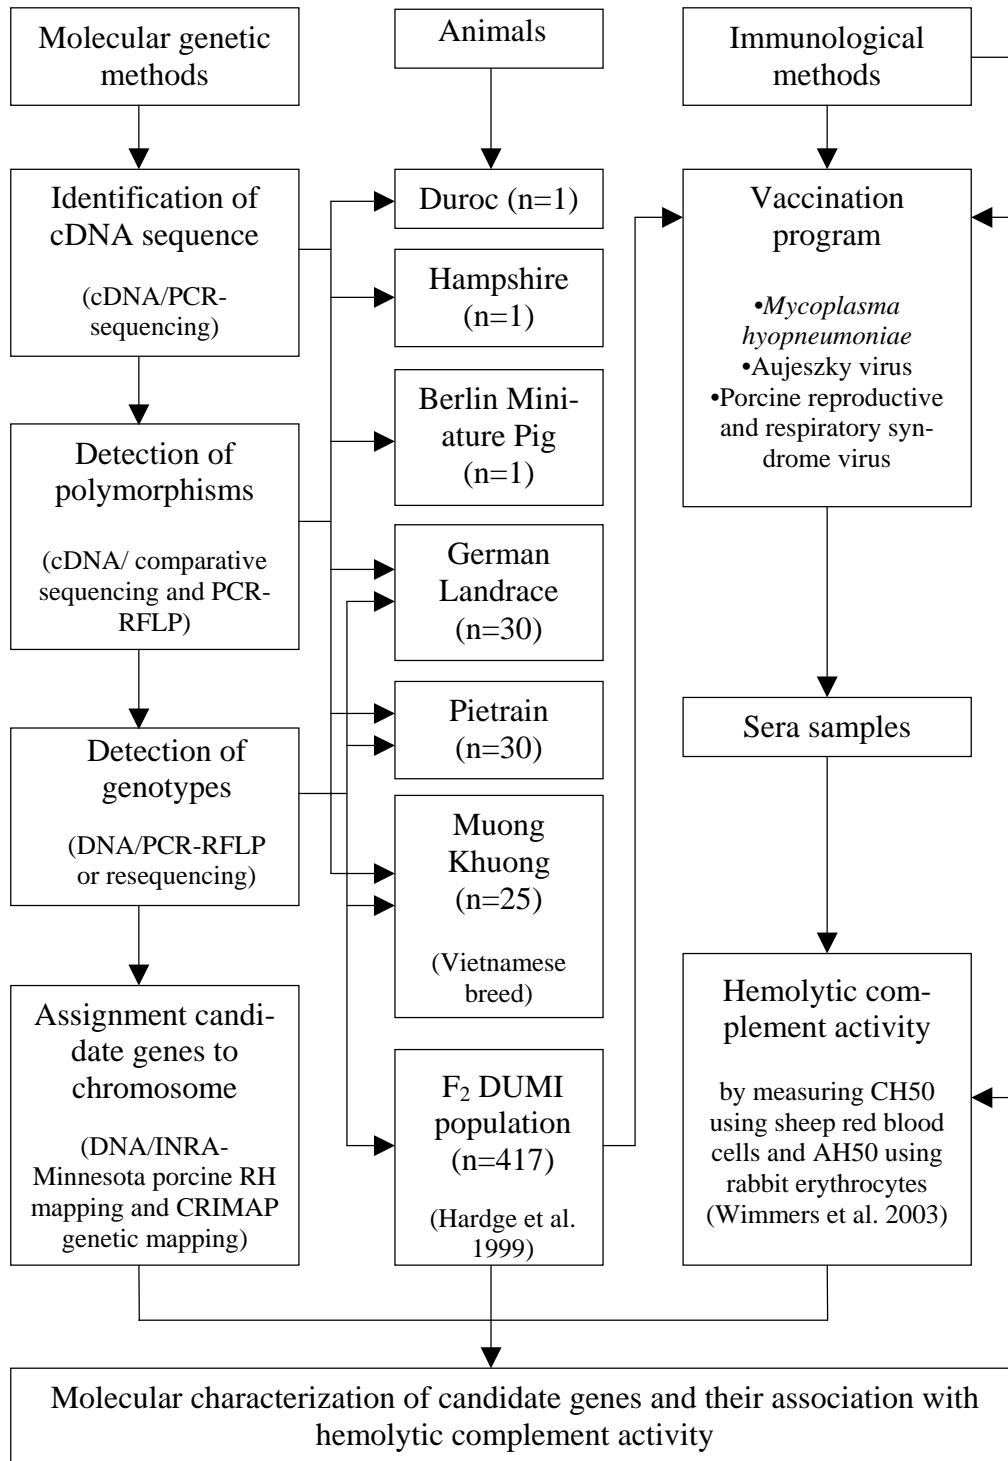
Molecular genetic methods

Animals

Immunological methods

Identification of cDNA sequence

(cDNA/PCR-sequencing)

Duroc (n=1)

Hampshire (n=1)

Berlin Miniature Pig (n=1)

Vaccination program

•Mycoplasma hyopneumoniae
•Aujeszky virus
•Porcine reproductive and respiratory syndrome virus

Detection of polymorphisms

(cDNA/ comparative sequencing and PCR-RFLP)

German Landrace (n=30)

Pietrain (n=30)

Sera samples

Detection of genotypes

(DNA/PCR-RFLP or resequencing)

Muong Khuong (n=25)

(Vietnamese breed)

Assignment candidate genes to chromosome

(DNA/INRA-Minnesota porcine RH mapping and CRIMAP genetic mapping)

$F_2$ DUMI population (n=417)

(Hardge et al. 1999)

Hemolytic complement activity

by measuring CH50 using sheep red blood cells and AH50 using rabbit erythrocytes (Wimmers et al. 2003)

Molecular characterization of candidate genes and their association with hemolytic complement activity